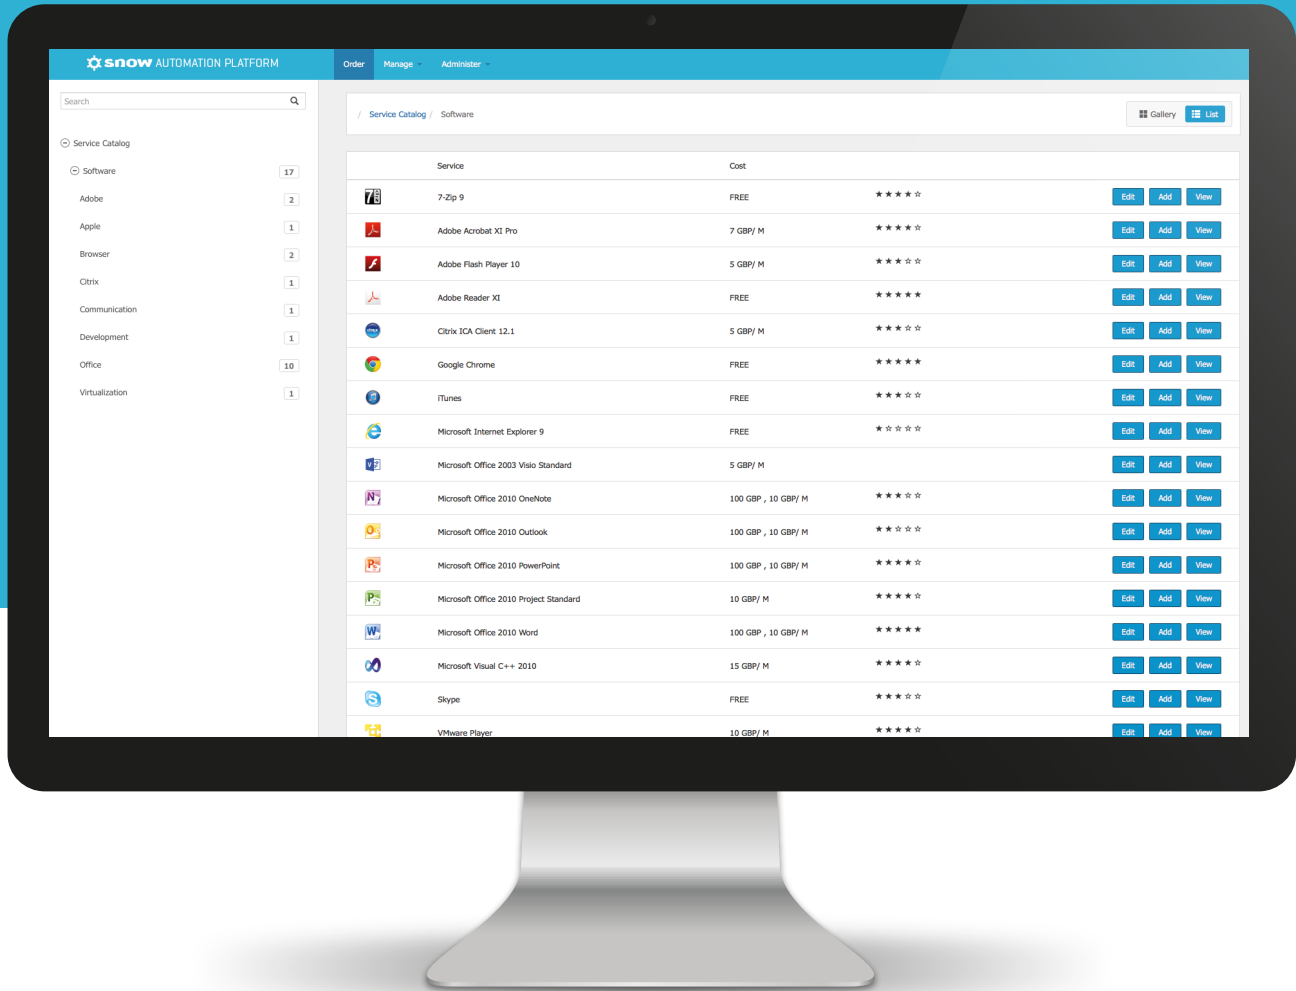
snow AUTOMATION PLATFORM

Order Manage Administer

Search

Service Catalog

Software 17

Adobe 2

Apple 1

Browser 2

Citrix 1

Communication 1

Development 1

Office 10

Virtualization 1

/ Service Catalog / Software

Gallery List

| | Service | Cost | | |
|---|---|---|---|---|
| | 7-Zip 9 | FREE | ★★★★☆ | Edit Add View |
| | Adobe Acrobat XI Pro | 7 GBP/ M | ★★★★☆ | Edit Add View |
| | Adobe Flash Player 10 | 5 GBP/ M | ★★★☆☆ | Edit Add View |
| | Adobe Reader XI | FREE | ★★★★★ | Edit Add View |
| | Citrix ICA Client 12.1 | 5 GBP/ M | ★★★☆☆ | Edit Add View |
| | Google Chrome | FREE | ★★★★★ | Edit Add View |
| | iTunes | FREE | ★★★☆☆ | Edit Add View |
| | Microsoft Internet Explorer 9 | FREE | ★☆☆☆☆ | Edit Add View |
| | Microsoft Office 2003 Visio Standard | 5 GBP/ M | | Edit Add View |
| | Microsoft Office 2010 OneNote | 100 GBP , 10 GBP/ M | ★★★☆☆ | Edit Add View |
| | Microsoft Office 2010 Outlook | 100 GBP , 10 GBP/ M | ★★☆☆☆ | Edit Add View |
| | Microsoft Office 2010 PowerPoint | 100 GBP , 10 GBP/ M | ★★★★☆ | Edit Add View |
| | Microsoft Office 2010 Project Standard | 10 GBP/ M | ★★★★☆ | Edit Add View |
| | Microsoft Office 2010 Word | 100 GBP , 10 GBP/ M | ★★★★★ | Edit Add View |
| | Microsoft Visual C++ 2010 | 15 GBP/ M | ★★★★☆ | Edit Add View |
| | Skype | FREE | ★★★☆☆ | Edit Add View |
| | VMware Player | 10 GBP/ M | ★★★★☆ | Edit Add View |